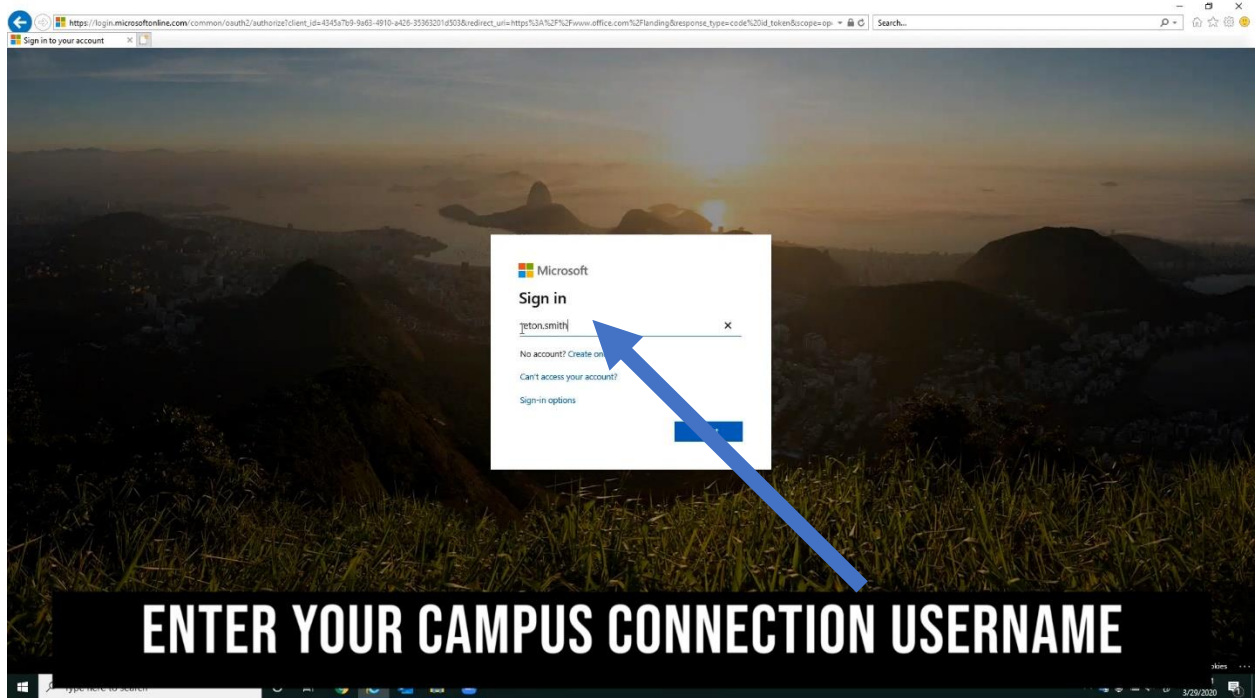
https://login.microsoftonline.com/common/oauth2/authorize?client_id=4345a7b9-9a63-4910-a426-35363201d503&redirect_uri=https%3A%2F%2Fwww.office.com%2Flanding&response_type=code%20id_token&scope=op

Search...

Sign in to your account

Microsoft

Sign in

teton.smith

No account? Create on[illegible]

Can't access your account?

Sign-in options

ENTER YOUR CAMPUS CONNECTION USERNAME

Type here to search

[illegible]okies

3/29/2020